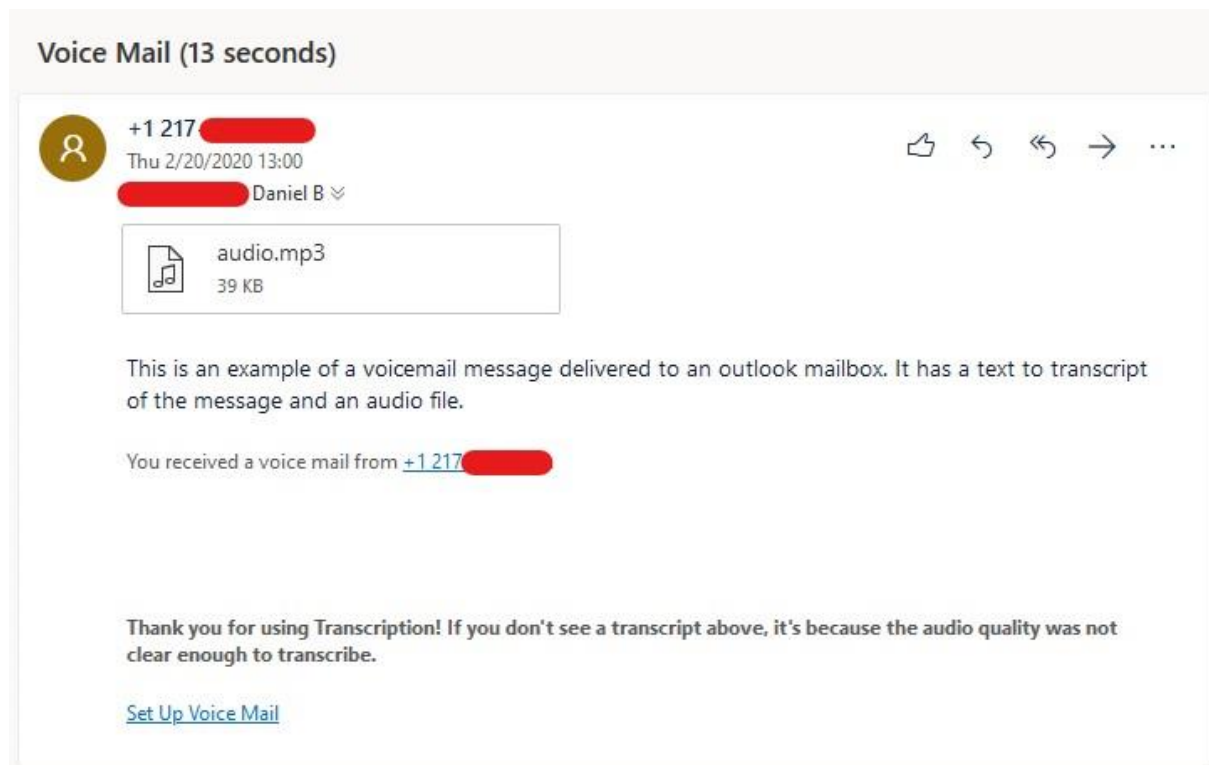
Voice Mail (13 seconds)

+1 217 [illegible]
Thu 2/20/2020 13:00
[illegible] Daniel B

audio.mp3
39 KB

This is an example of a voicemail message delivered to an outlook mailbox. It has a text to transcript of the message and an audio file.

You received a voice mail from +1 217 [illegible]

Thank you for using Transcription! If you don't see a transcript above, it's because the audio quality was not clear enough to transcribe.

Set Up Voice Mail